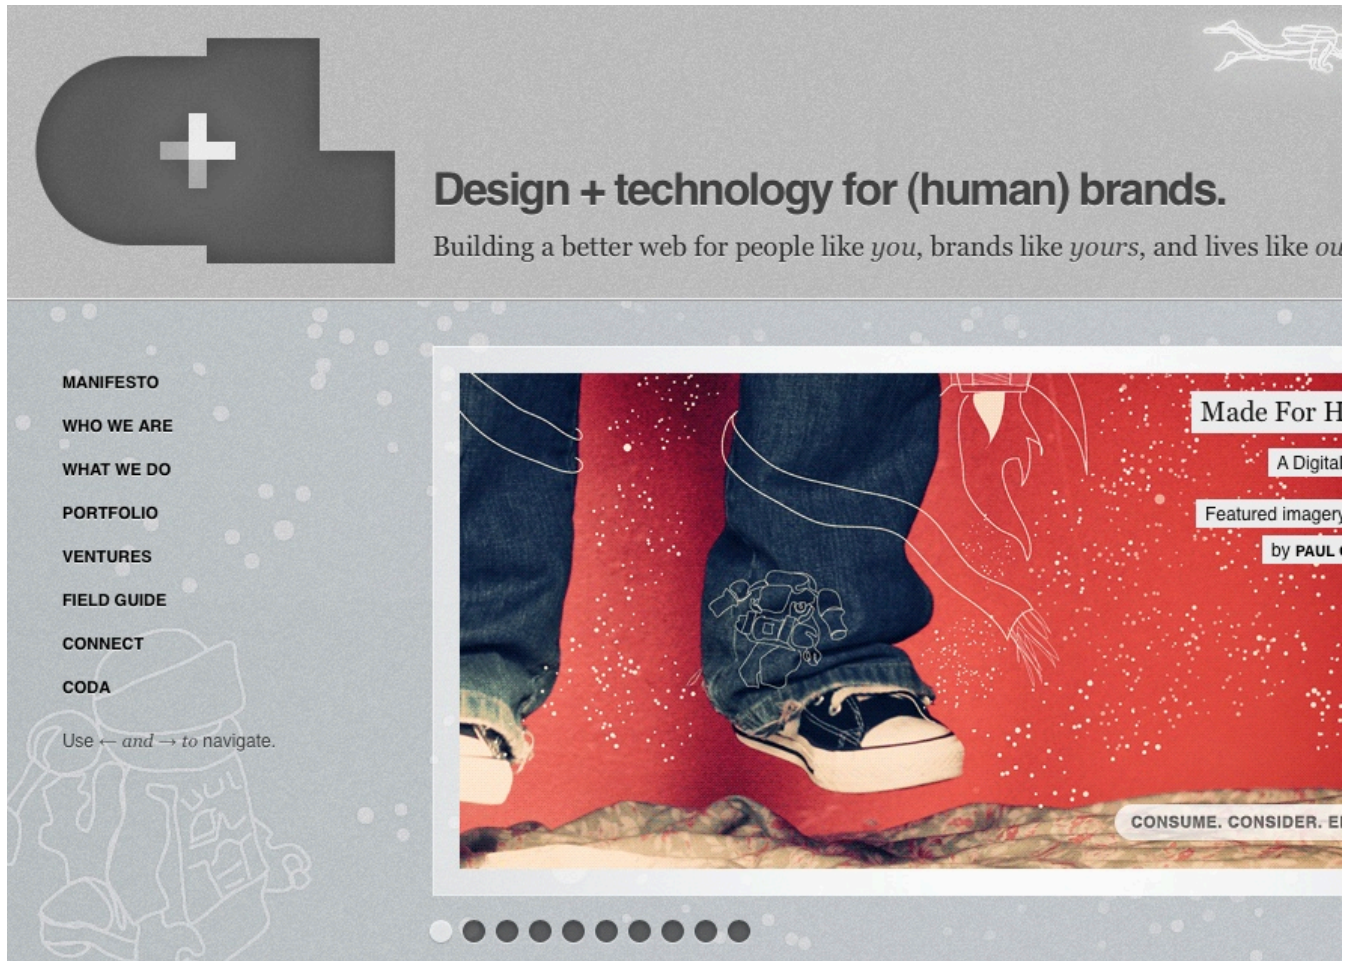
Design + technology for (human) brands.

Building a better web for people like *you*, brands like *yours*, and lives like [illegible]

MANIFESTO

WHO WE ARE

WHAT WE DO

PORTFOLIO

VENTURES

FIELD GUIDE

CONNECT

CODA

Use ← *and* → *to* navigate.

Made For H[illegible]

A Digital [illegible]

Featured imagery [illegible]

by PAUL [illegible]

CONSUME. CONSIDER. E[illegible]